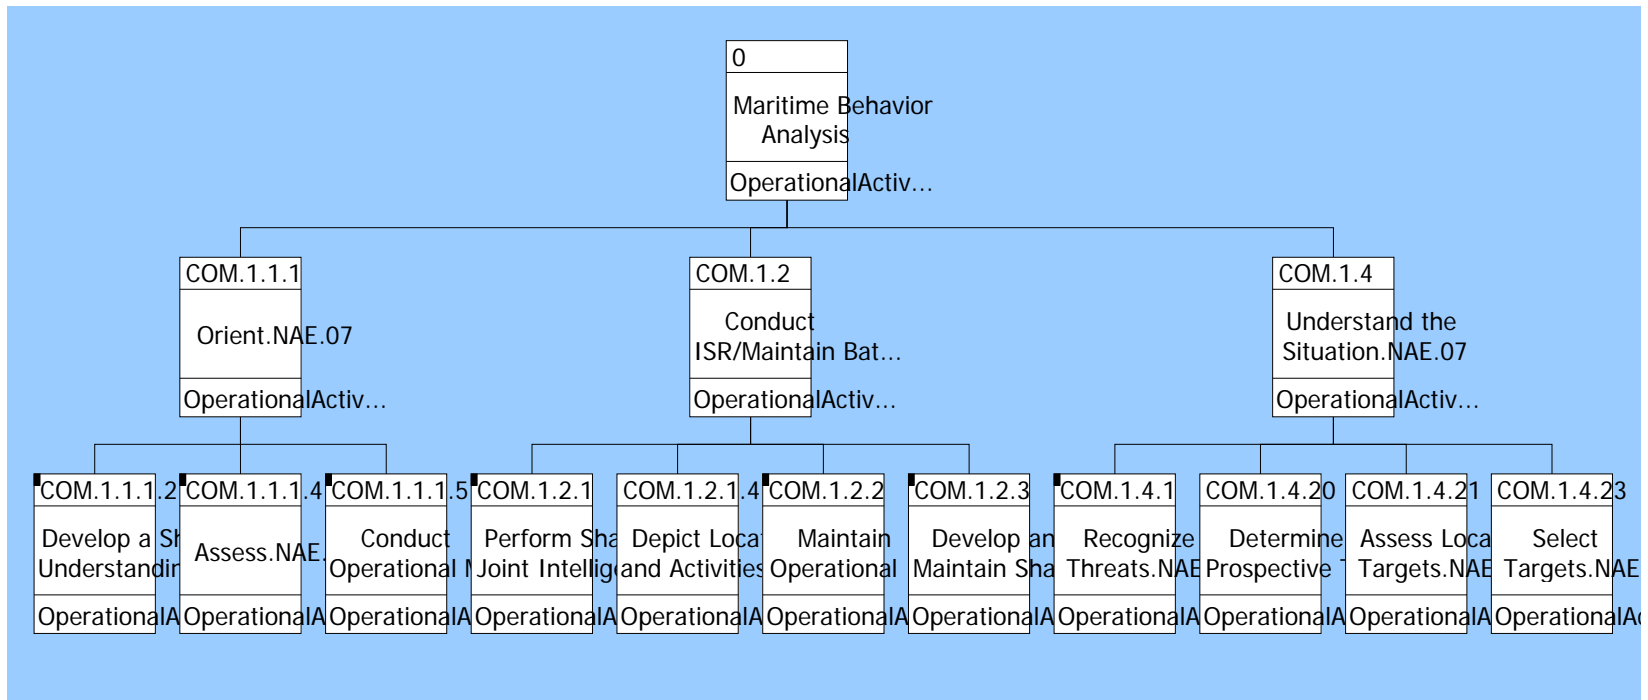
0

Maritime Behavior Analysis

OperationalActiv...

COM.1.1.1

Orient.NAE.07

OperationalActiv...

COM.1.2

Conduct ISR/Maintain Bat...

OperationalActiv...

COM.1.4

Understand the Situation.NAE.07

OperationalActiv...

COM.1.1.1.2

Develop a Sh Understandir

OperationalA

COM.1.1.1.4

Assess.NAE.

OperationalA

COM.1.1.1.5

Conduct Operational I

OperationalA

COM.1.2.1

Perform Sha Joint Intellig

OperationalA

COM.1.2.1.4

Depict Loca and Activities

OperationalA

COM.1.2.2

Maintain Operational

OperationalA

COM.1.2.3

Develop an Maintain Sha

OperationalA

COM.1.4.1

Recognize Threats.NAE

OperationalA

COM.1.4.20

Determine Prospective T

OperationalA

COM.1.4.21

Assess Loca Targets.NAE

OperationalA

COM.1.4.23

Select Targets.NAE

OperationalA